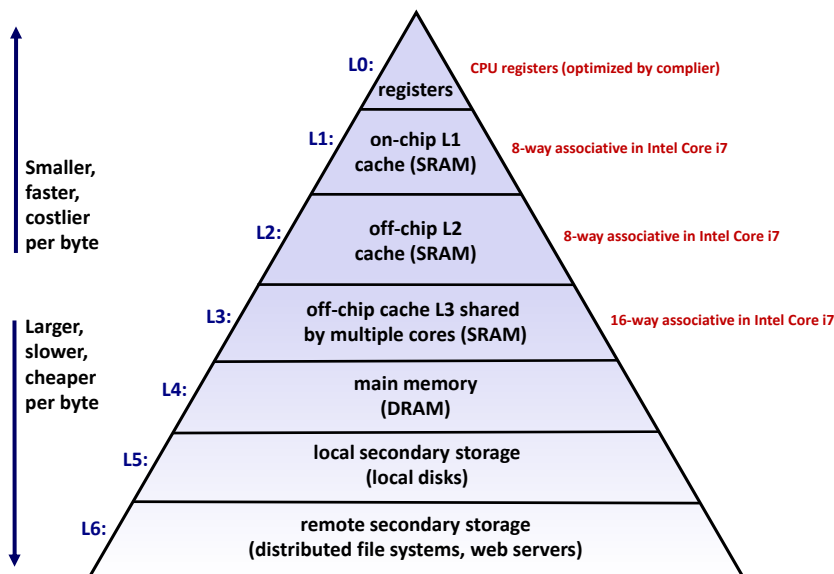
Smaller, faster, costlier per byte

Larger, slower, cheaper per byte

L0:
registers
CPU registers (optimized by complier)

L1:
on-chip L1 cache (SRAM)
8-way associative in Intel Core i7

L2:
off-chip L2 cache (SRAM)
8-way associative in Intel Core i7

L3:
off-chip cache L3 shared by multiple cores (SRAM)
16-way associative in Intel Core i7

L4:
main memory (DRAM)

L5:
local secondary storage (local disks)

L6:
remote secondary storage (distributed file systems, web servers)